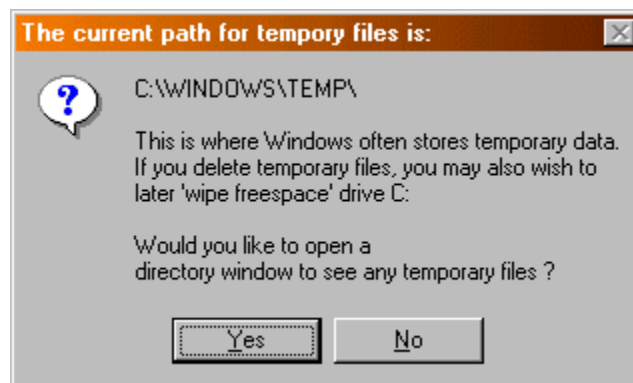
The current path for tempory files is:

C:\WINDOWS\TEMP\

This is where Windows often stores temporary data. If you delete temporary files, you may also wish to later 'wipe freespace' drive C:

Would you like to open a directory window to see any temporary files ?

Yes

No